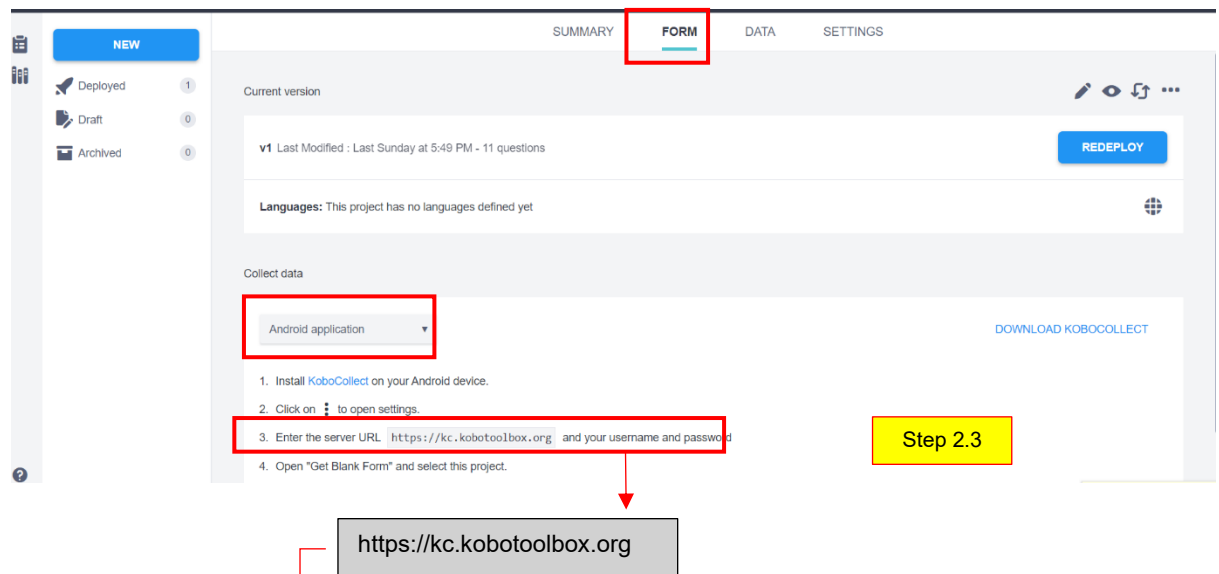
NEW

Deployed 1

Draft 0

Archived 0

SUMMARY FORM DATA SETTINGS

Current version

v1 Last Modified : Last Sunday at 5:49 PM - 11 questions

REDEPLOY

Languages: This project has no languages defined yet

Collect data

Android application

DOWNLOAD KOBOCOLLECT

1. Install KoboCollect on your Android device.

2. Click on ⋮ to open settings.

3. Enter the server URL https://kc.kobotoolbox.org and your username and password

4. Open "Get Blank Form" and select this project.

Step 2.3

https://kc.kobotoolbox.org